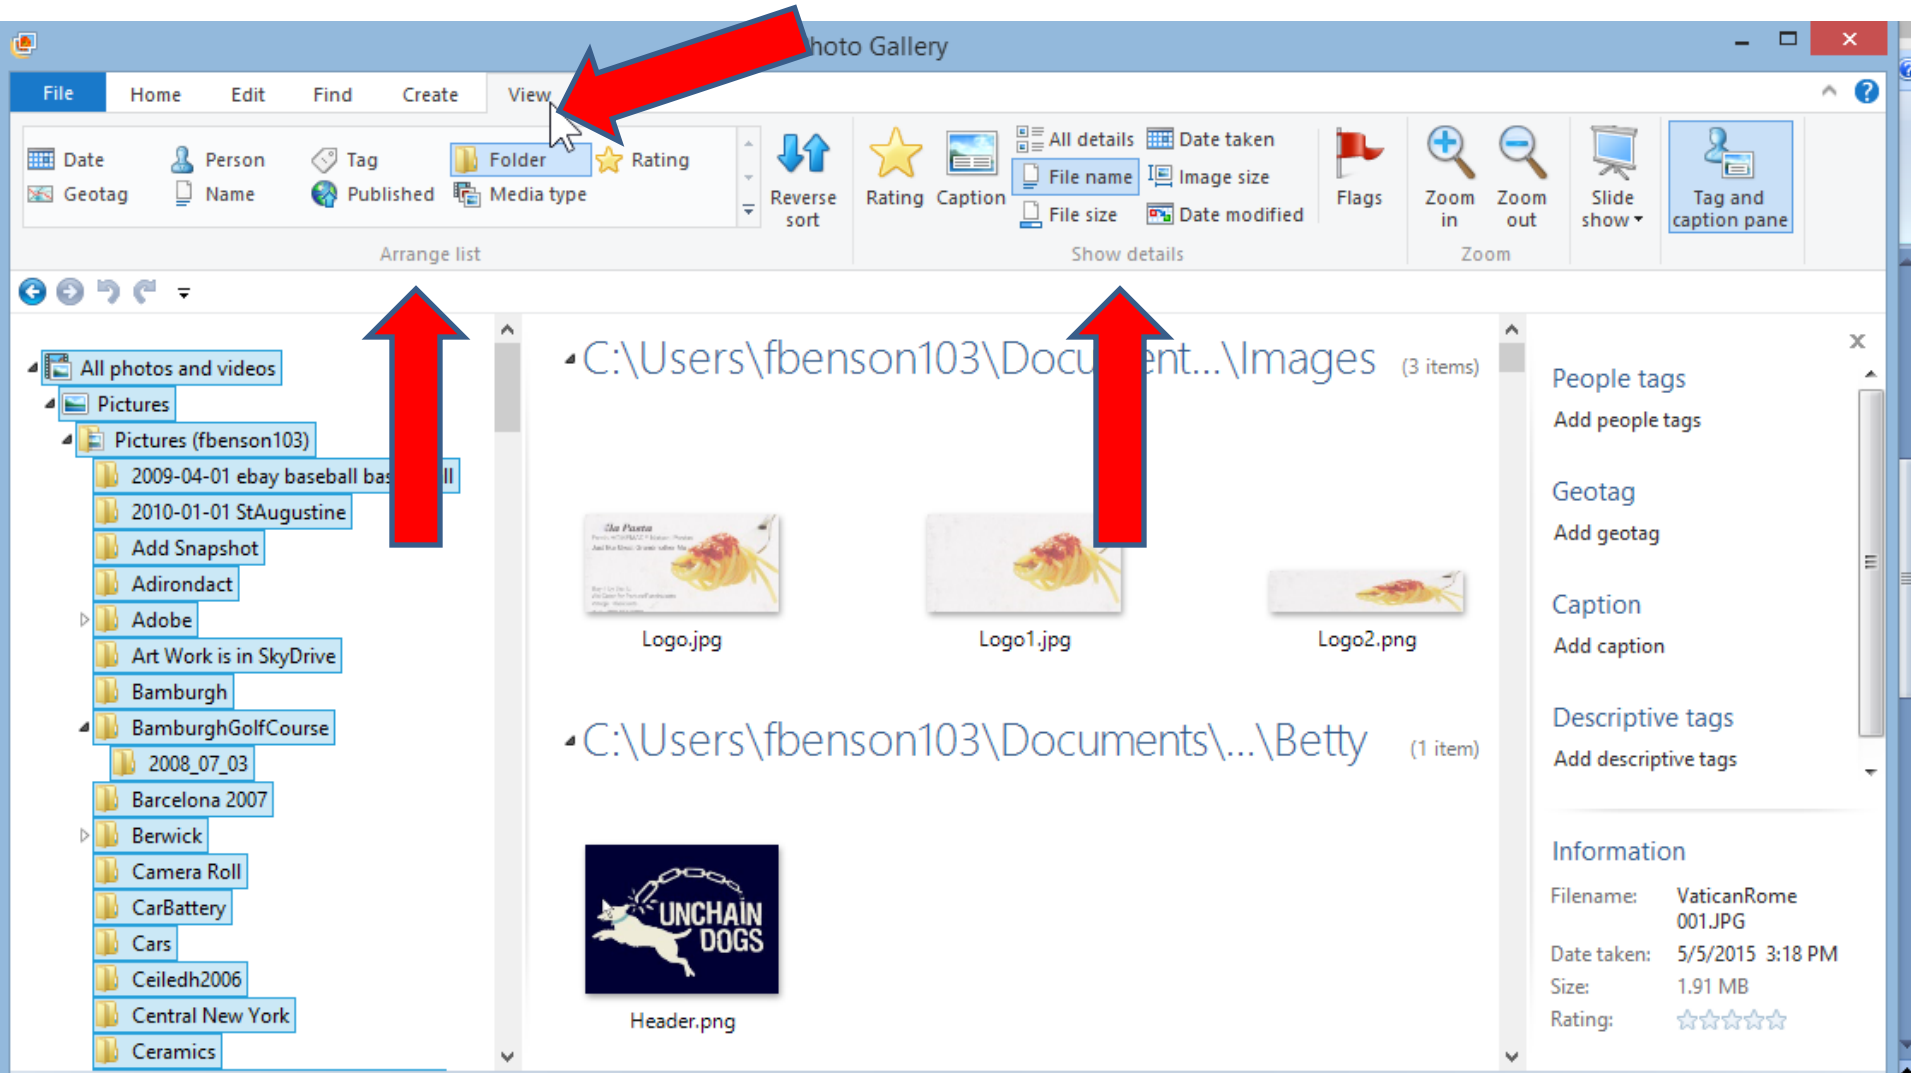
hoto Gallery

File Home Edit Find Create View

Date Person Tag Folder Rating
Geotag Name Published Media type
Arrange list

Reverse sort

Rating Caption

All details Date taken
File name Image size
File size Date modified
Show details

Flags

Zoom in Zoom out
Zoom

Slide show

Tag and caption pane

All photos and videos
Pictures
Pictures (fbenson103)
2009-04-01 ebay baseball bas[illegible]ll
2010-01-01 StAugustine
Add Snapshot
Adirondact
Adobe
Art Work is in SkyDrive
Bamburgh
BamburghGolfCourse
2008_07_03
Barcelona 2007
Berwick
Camera Roll
CarBattery
Cars
Ceiledh2006
Central New York
Ceramics

C:\Users\fbenson103\Docu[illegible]ent...\Images (3 items)

Logo.jpg
Logo1.jpg
Logo2.png

C:\Users\fbenson103\Documents\...\Betty (1 item)

UNCHAIN DOGS
Header.png

People tags
Add people tags

Geotag
Add geotag

Caption
Add caption

Descriptive tags
Add descriptive tags

Information
Filename: VaticanRome 001.JPG
Date taken: 5/5/2015 3:18 PM
Size: 1.91 MB
Rating: